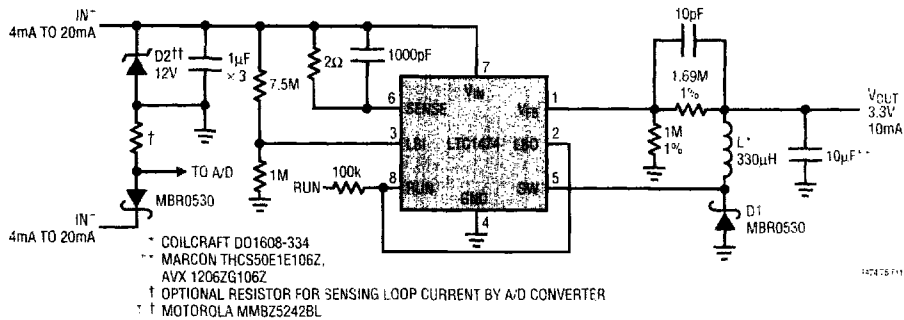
IN⁺
4mA TO 20mA

D2††
12V

1µF
× 3

7.5M

2Ω

1000pF

7
$V_{IN}$

6
SENSE

3
LBI

8
RUN

LTC1474

1
$V_{FB}$

2
LBO

5
SW

4
GND

1M

100k

RUN

†

TO A/D

MBR0530

IN⁻
4mA TO 20mA

10pF

1.69M
1%

1M
1%

L*
330µH

D1
MBR0530

$V_{OUT}$
3.3V
10mA

10µF**

* COILCRAFT DO1608-334
** MARCON THCS50E1E106Z,
AVX 1206ZG106Z
† OPTIONAL RESISTOR FOR SENSING LOOP CURRENT BY A/D CONVERTER
†† MOTOROLA MMBZ5242BL

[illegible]